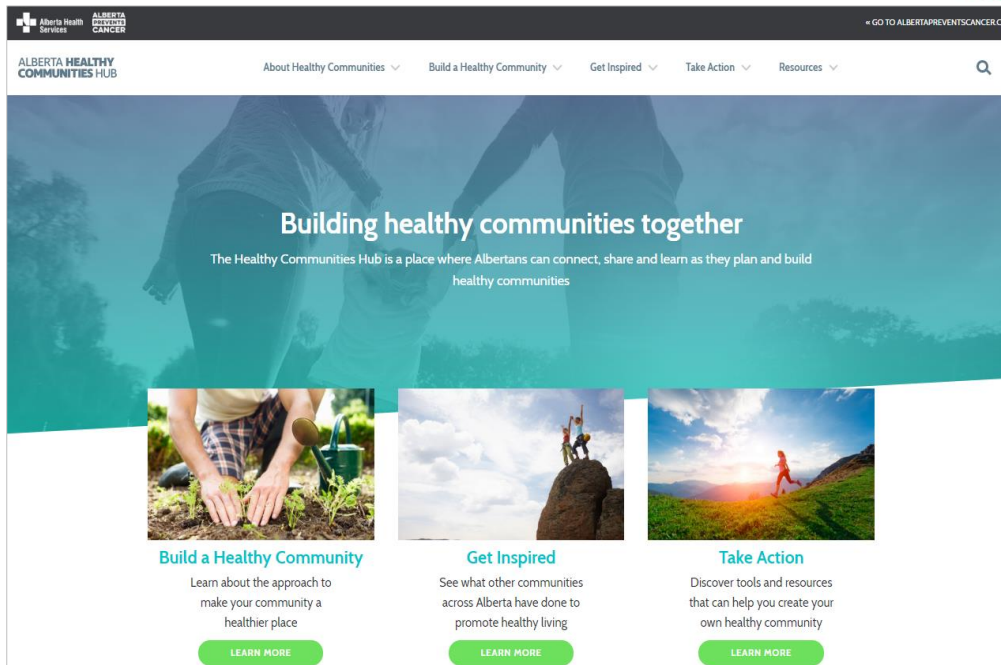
Alberta Health Services ALBERTA PREVENTS CANCER

« GO TO ALBERTAPREVENTSCANCER.C

ALBERTA HEALTHY COMMUNITIES HUB

About Healthy Communities Build a Healthy Community Get Inspired Take Action Resources

Building healthy communities together

The Healthy Communities Hub is a place where Albertans can connect, share and learn as they plan and build healthy communities

Build a Healthy Community

Learn about the approach to make your community a healthier place

LEARN MORE

Get Inspired

See what other communities across Alberta have done to promote healthy living

LEARN MORE

Take Action

Discover tools and resources that can help you create your own healthy community

LEARN MORE